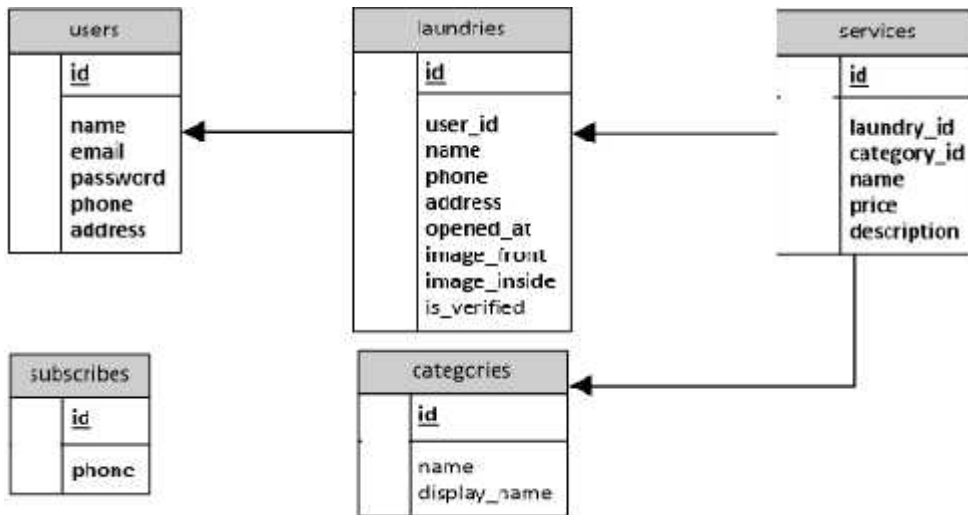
users

id

name
email
password
phone
address

laundries

id

user_id
name
phone
address
opened_at
image_front
image_inside
is_verified

services

id

laundry_id
category_id
name
price
description

subscribes

id

phone

categories

id

name
display_name